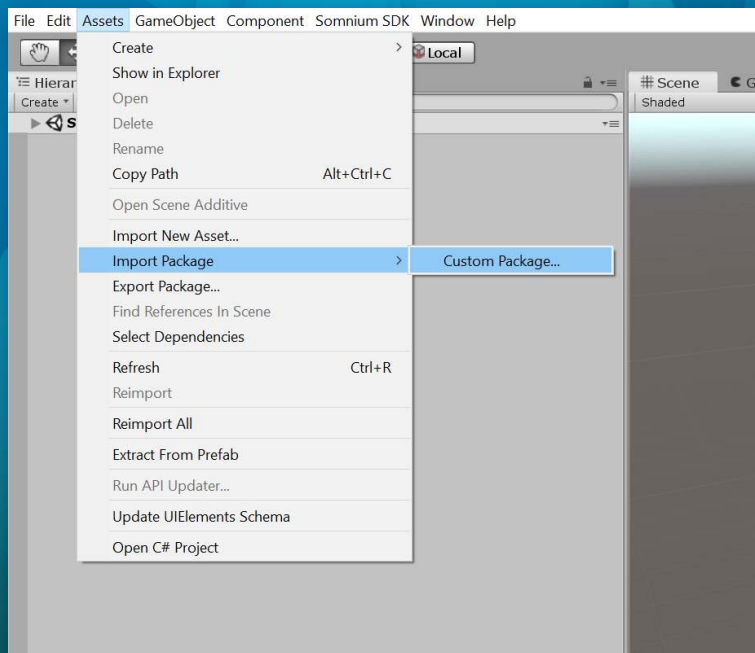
File Edit Assets GameObject Component Somnium SDK Window Help

Local

Hierar

Create

Scene

Shaded

Create
Show in Explorer
Open
Delete
Rename
Copy Path Alt+Ctrl+C
Open Scene Additive
Import New Asset...
Import Package
Export Package...
Find References In Scene
Select Dependencies
Refresh Ctrl+R
Reimport
Reimport All
Extract From Prefab
Run API Updater...
Update UIElements Schema
Open C# Project

Custom Package...